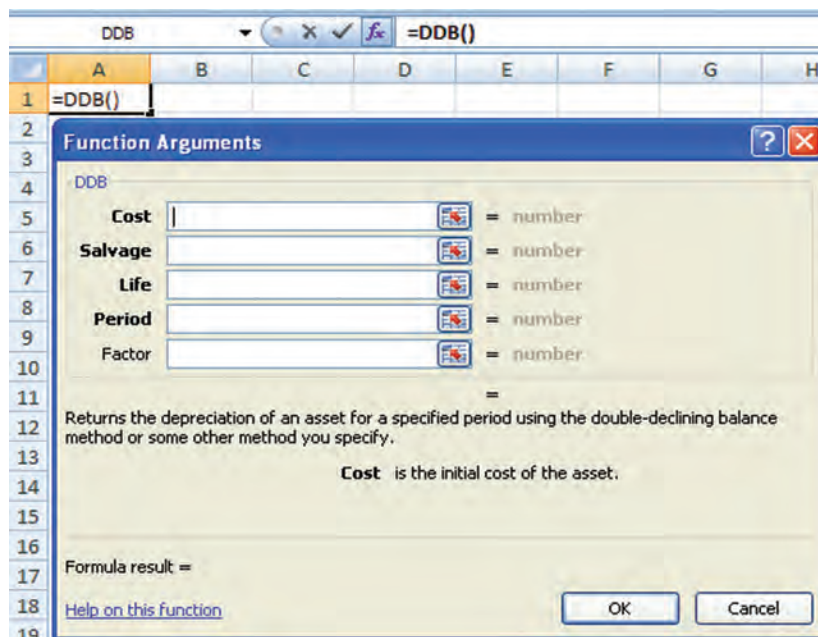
DDB
$f_x$ =DDB()

| | A | B | C | D | E | F | G | H |
|---|---|---|---|---|---|---|---|---|
| 1 | =DDB() | | | | | | | |

2
3
4
5
6
7
8
9
10
11
12
13
14
15
16
17
18
19

Function Arguments

DDB

Cost = number
Salvage = number
Life = number
Period = number
Factor = number

=

Returns the depreciation of an asset for a specified period using the double-declining balance method or some other method you specify.

Cost is the initial cost of the asset.

Formula result =

Help on this function

OK
Cancel